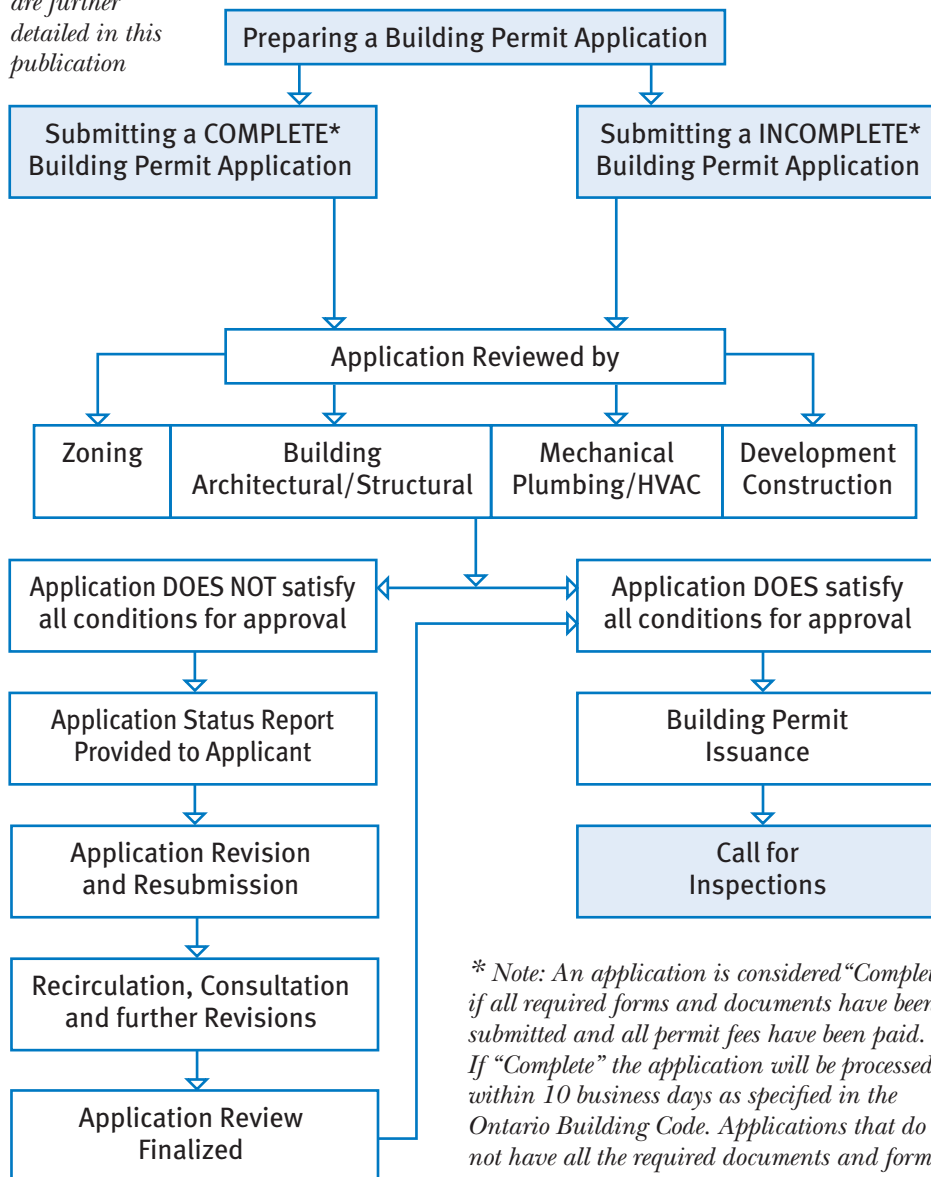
are further detailed in this publication

Preparing a Building Permit Application

Submitting a COMPLETE* Building Permit Application

Submitting a INCOMPLETE* Building Permit Application

Application Reviewed by

Zoning

Building Architectural/Structural

Mechanical Plumbing/HVAC

Development Construction

Application DOES NOT satisfy all conditions for approval

Application DOES satisfy all conditions for approval

Application Status Report Provided to Applicant

Building Permit Issuance

Application Revision and Resubmission

Call for Inspections

Recirculation, Consultation and further Revisions

Application Review Finalized

* Note: An application is considered "Complet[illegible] if all required forms and documents have been submitted and all permit fees have been paid. If "Complete" the application will be processed within 10 business days as specified in the Ontario Building Code. Applications that do not have all the required documents and form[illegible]